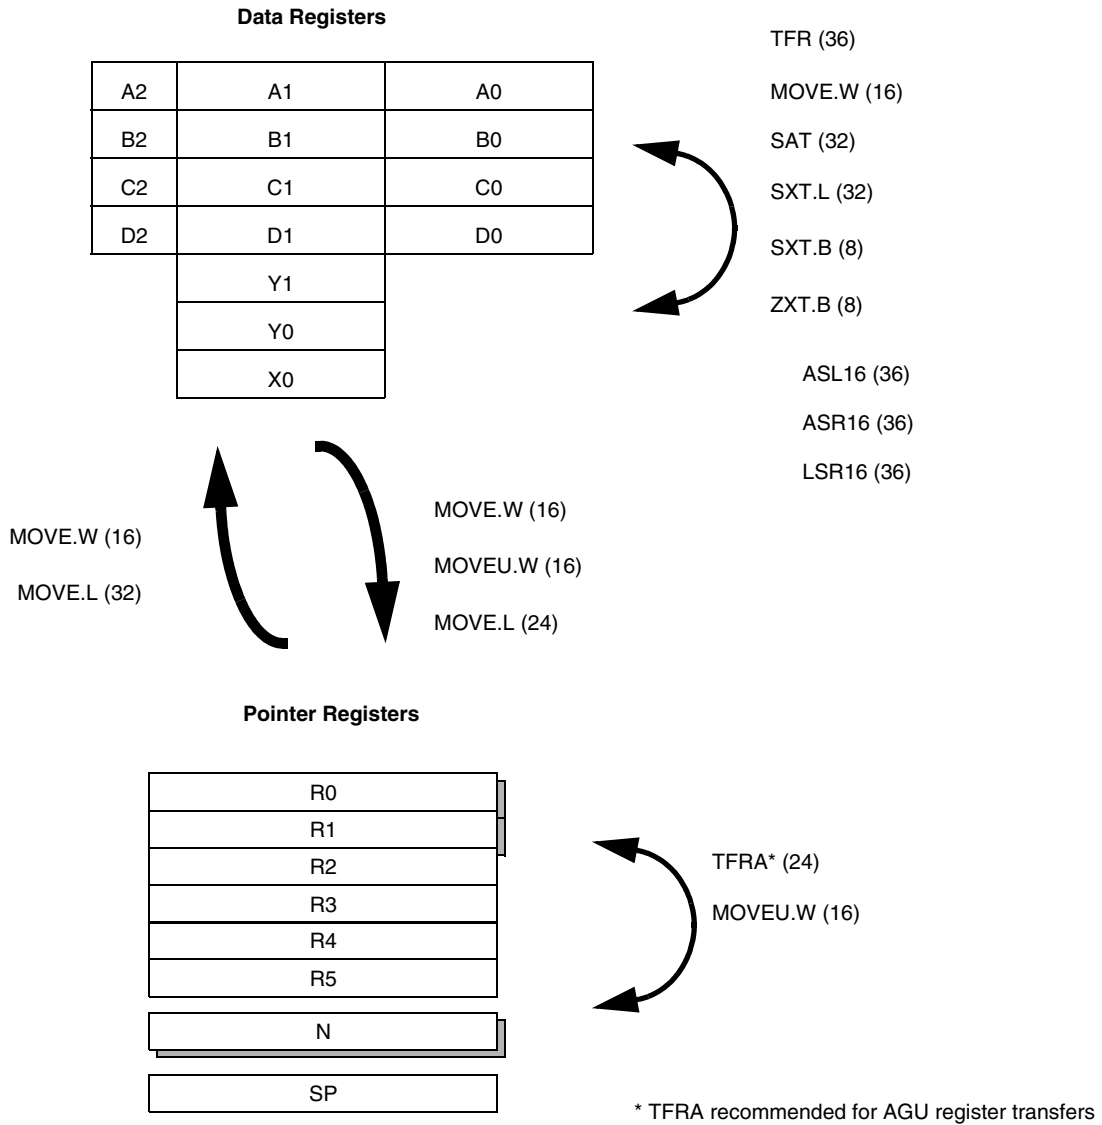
Data Registers

| A2 | A1 | A0 |
|---|---|---|
| B2 | B1 | B0 |
| C2 | C1 | C0 |
| D2 | D1 | D0 |
| | Y1 | |
| | Y0 | |
| | X0 | |

TFR (36)

MOVE.W (16)

SAT (32)

SXT.L (32)

SXT.B (8)

ZXT.B (8)

ASL16 (36)

ASR16 (36)

LSR16 (36)

MOVE.W (16)

MOVE.L (32)

MOVE.W (16)

MOVEU.W (16)

MOVE.L (24)

Pointer Registers

R0
R1
R2
R3
R4
R5

N

SP

TFRA* (24)

MOVEU.W (16)

* TFRA recommended for AGU register transfers